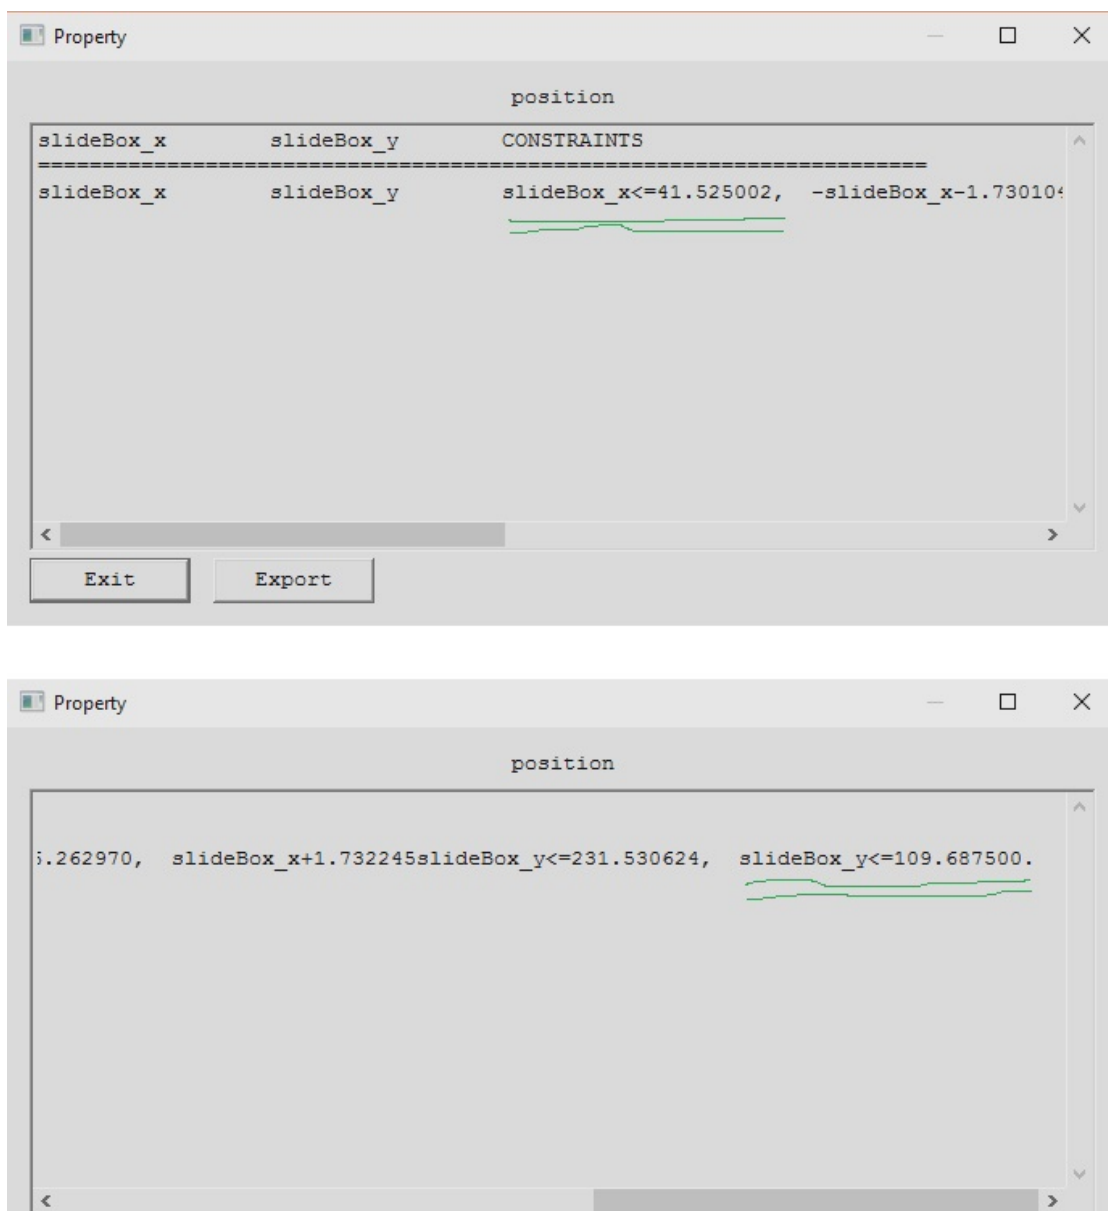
Property

position

slideBox_x slideBox_y CONSTRAINTS
==================================================================
slideBox_x slideBox_y slideBox_x<=41.525002, -slideBox_x-1.73010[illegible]

Exit Export

Property

position

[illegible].262970, slideBox_x+1.732245slideBox_y<=231.530624, slideBox_y<=109.687500.